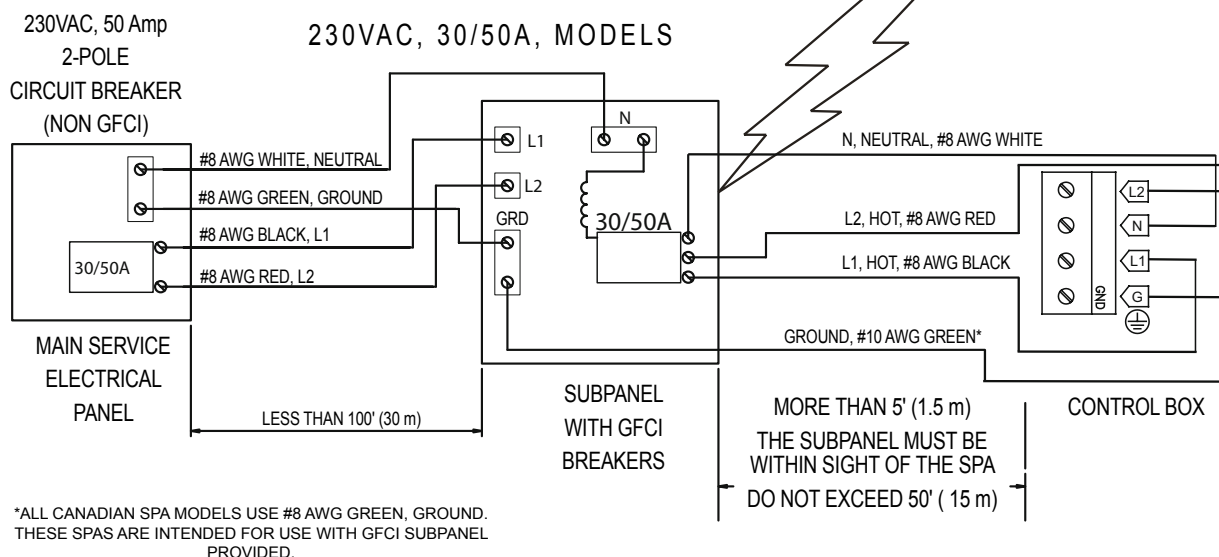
230VAC, 50 Amp
2-POLE
CIRCUIT BREAKER
(NON GFCI)

230VAC, 30/50A, MODELS

#8 AWG WHITE, NEUTRAL
#8 AWG GREEN, GROUND
#8 AWG BLACK, L1
#8 AWG RED, L2
30/50A

L1
N
L2
GRD
30/50A

N, NEUTRAL, #8 AWG WHITE
L2, HOT, #8 AWG RED
L1, HOT, #8 AWG BLACK
GROUND, #10 AWG GREEN*

L2
N
L1
G
GND

MAIN SERVICE
ELECTRICAL
PANEL

LESS THAN 100' (30 m)

SUBPANEL
WITH GFCI
BREAKERS

MORE THAN 5' (1.5 m)
THE SUBPANEL MUST BE
WITHIN SIGHT OF THE SPA
DO NOT EXCEED 50' ( 15 m)

CONTROL BOX

*ALL CANADIAN SPA MODELS USE #8 AWG GREEN, GROUND.
THESE SPAS ARE INTENDED FOR USE WITH GFCI SUBPANEL
PROVIDED.